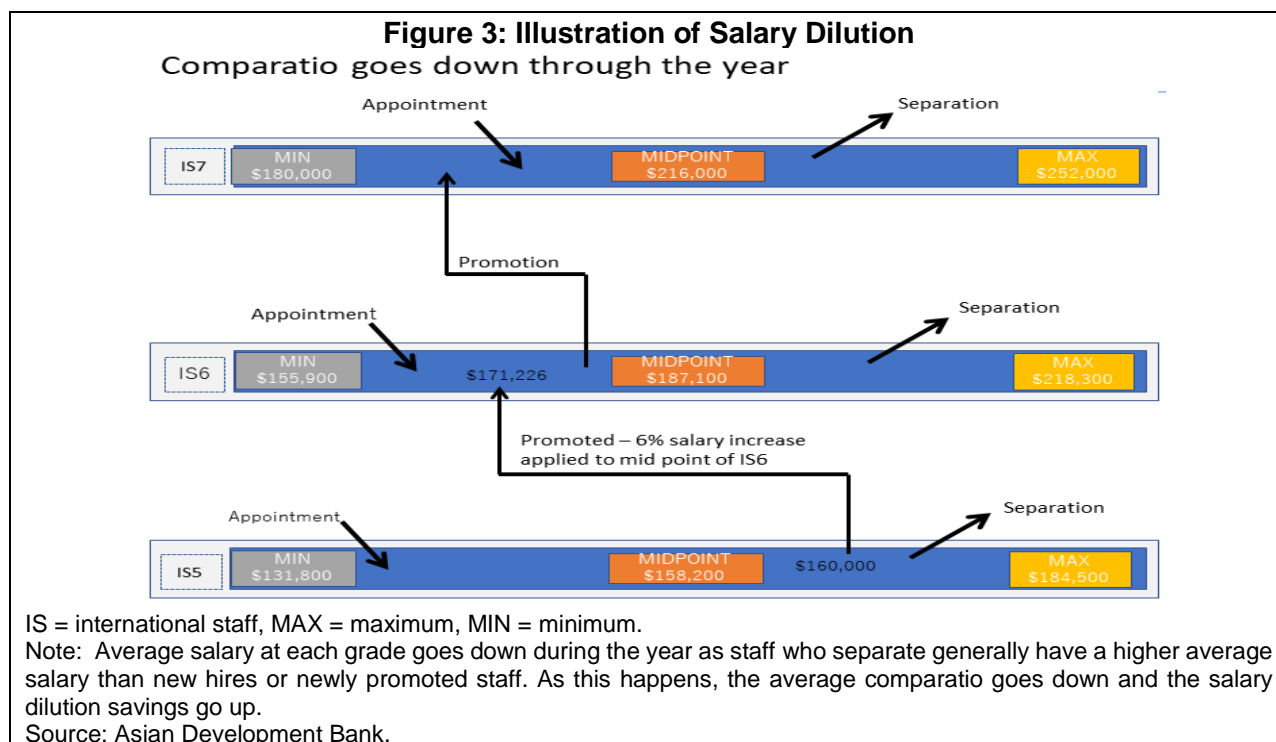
Figure 3: Illustration of Salary Dilution

Comparatio goes down through the year

Appointment

Separation

IS7

MIN
$180,000

MIDPOINT
$216,000

MAX
$252,000

Promotion

Appointment

Separation

IS6

MIN
$155,900

$171,226

MIDPOINT
$187,100

MAX
$218,300

Promoted – 6% salary increase applied to mid point of IS6

Appointment

Separation

IS5

MIN
$131,800

MIDPOINT
$158,200

$160,000

MAX
$184,500

IS = international staff, MAX = maximum, MIN = minimum.

Note: Average salary at each grade goes down during the year as staff who separate generally have a higher average salary than new hires or newly promoted staff. As this happens, the average comparatio goes down and the salary dilution savings go up.

Source: Asian Development Bank.